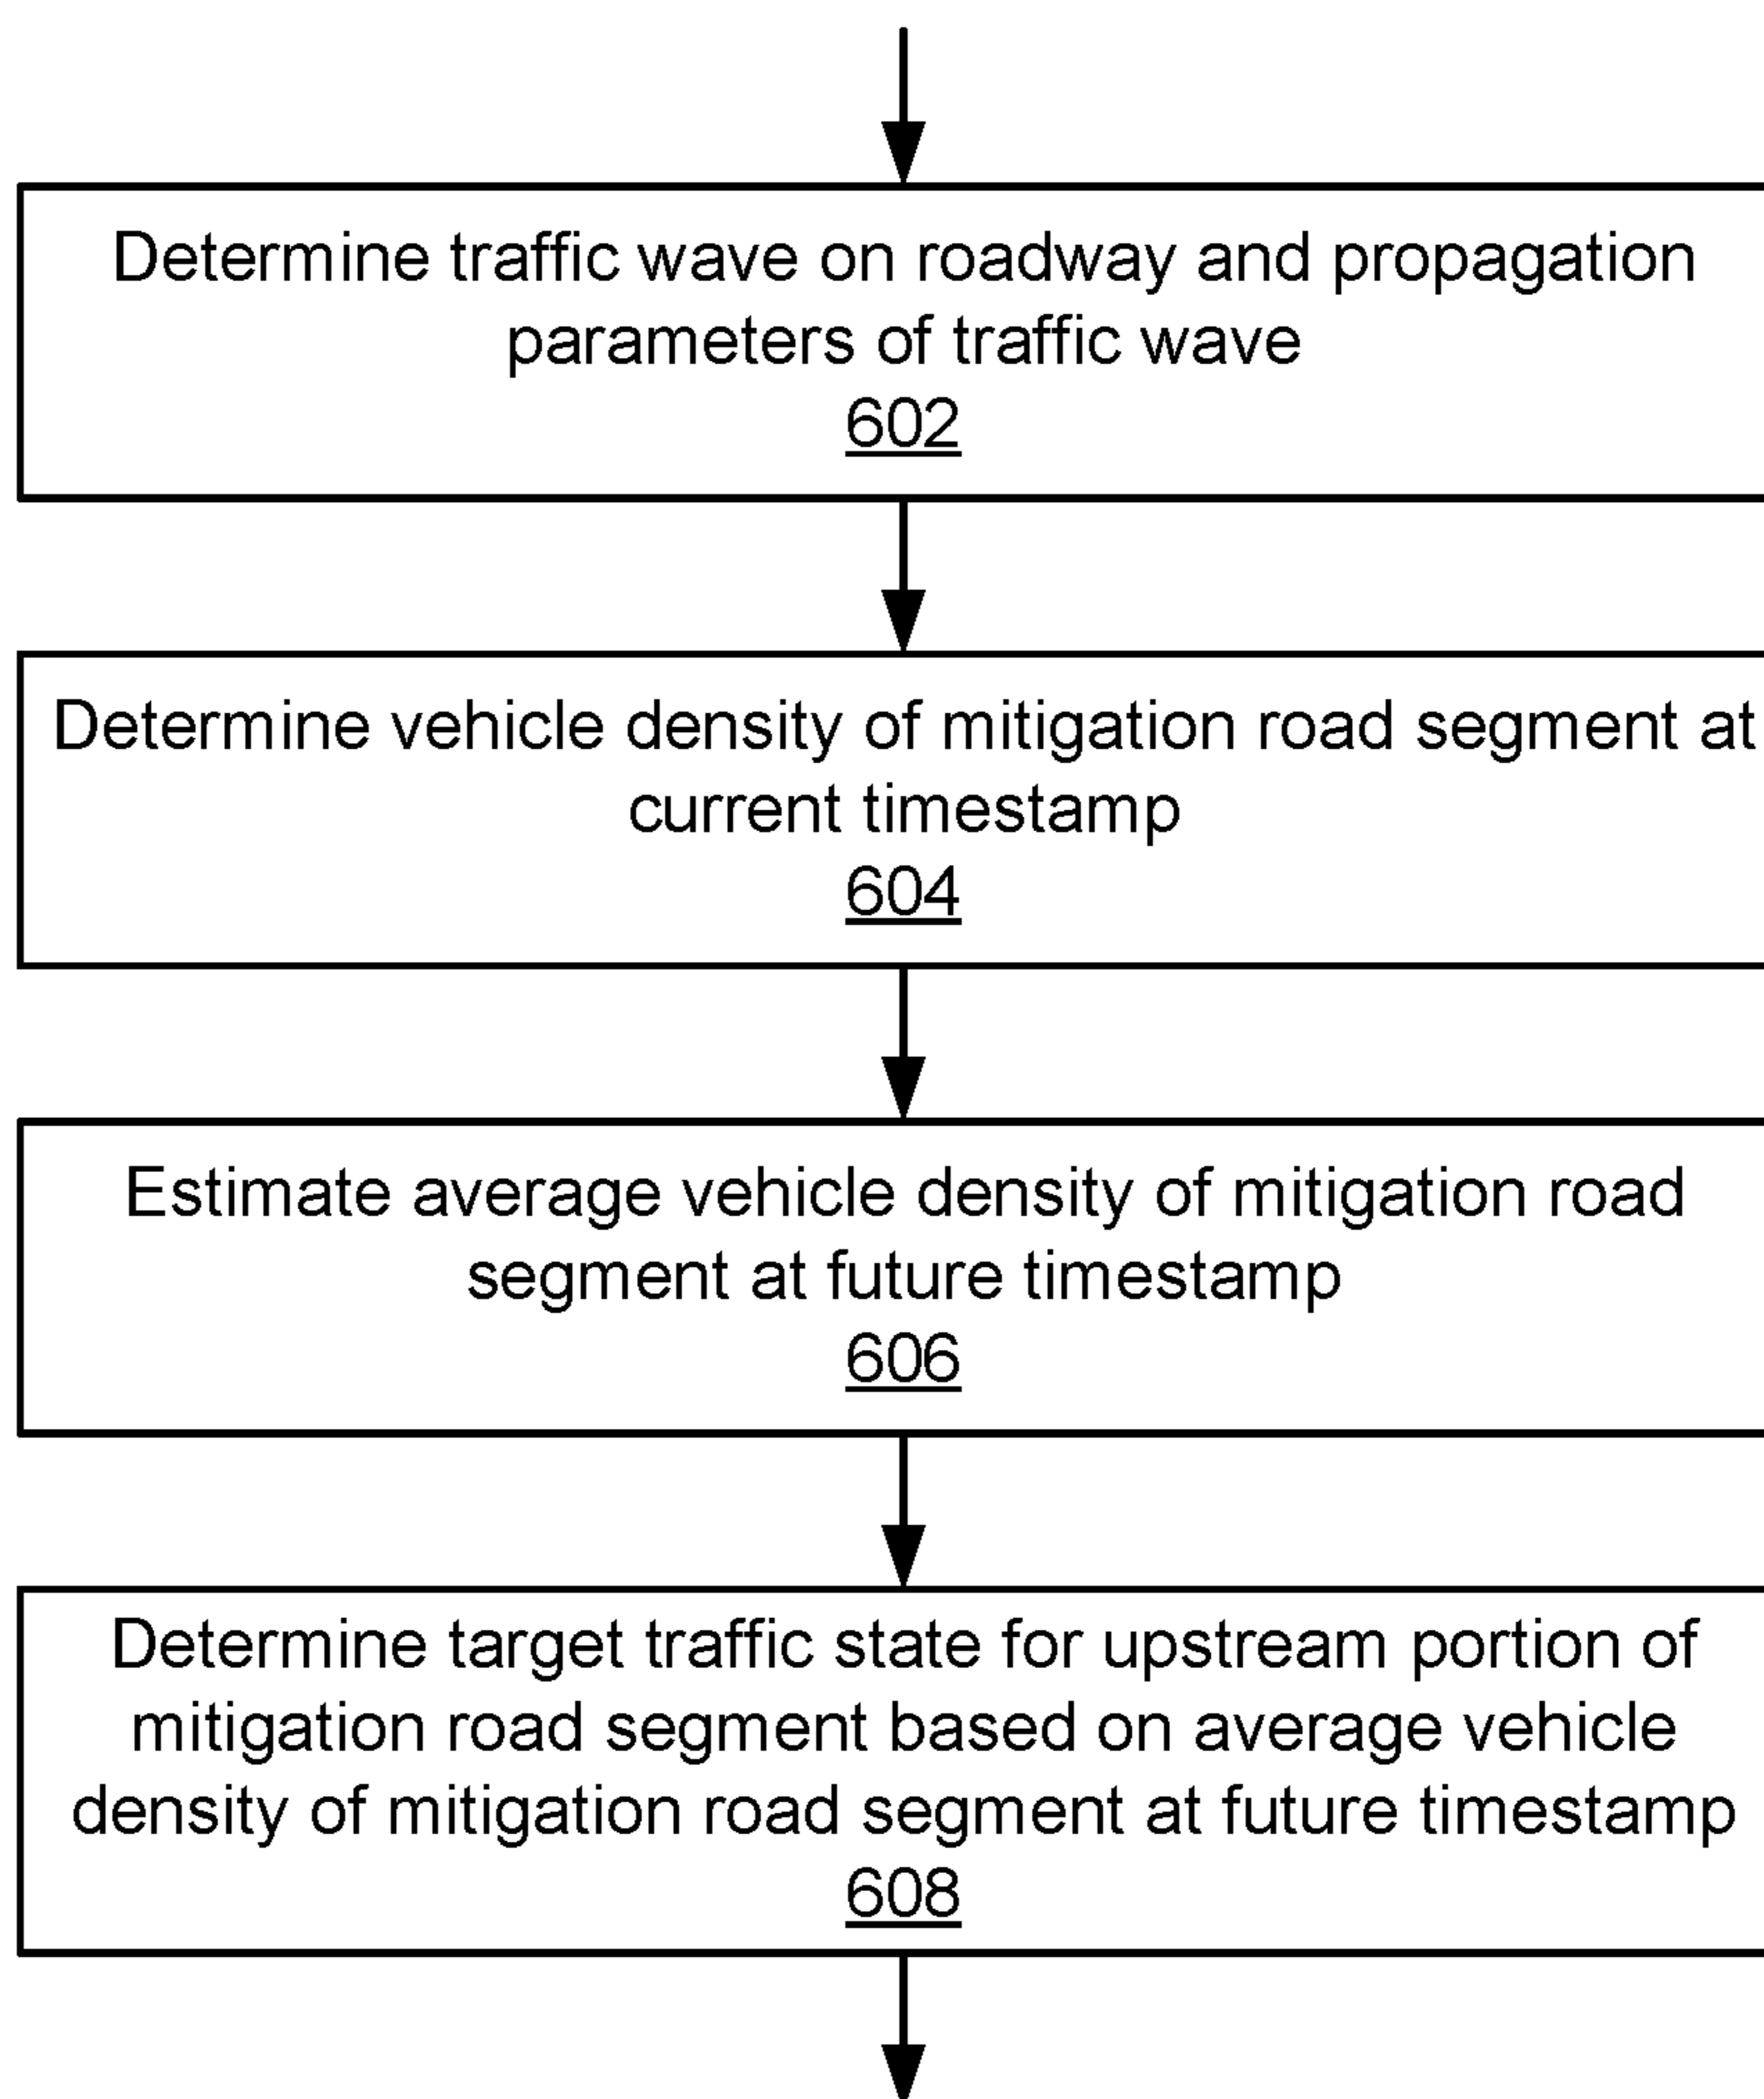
Determine traffic wave on roadway and propagation parameters of traffic wave
602

Determine vehicle density of mitigation road segment at current timestamp
604

Estimate average vehicle density of mitigation road segment at future timestamp
606

Determine target traffic state for upstream portion of mitigation road segment based on average vehicle density of mitigation road segment at future timestamp
608